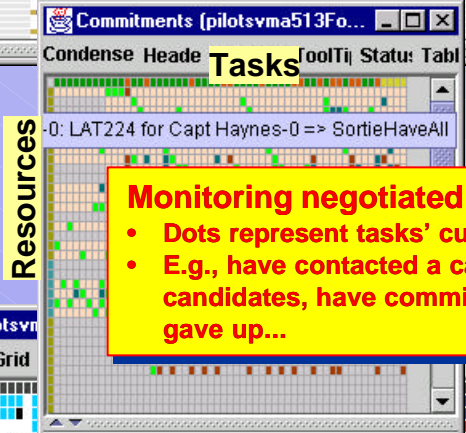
Commitments (pilotsvma513Fo...

Condense Heade ToolTi Statu Tabl

Tasks

Resources

-0: LAT224 for Capt Haynes-0 => SortieHaveAll

Monitoring negotiated

• Dots represent tasks' cu

• E.g., have contacted a ca candidates, have commi gave up...

otsvm

Grid